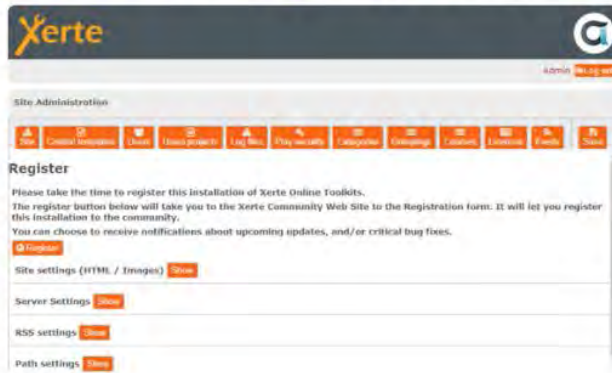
Xerte

Admin Log out

Site Administration

Site | Central templates | Users | Users projects | Log files | Play security | Categories | Groupings | Courses | Licences | Feeds | Save

Register

Please take the time to register this installation of Xerte Online Toolkits.

The register button below will take you to the Xerte Community Web Site to the Registration form. It will let you register this installation to the community.

You can choose to receive notifications about upcoming updates, and/or critical bug fixes.

Register

Site settings (HTML / Images) Show

Server Settings Show

RSS settings Show

Path settings Show